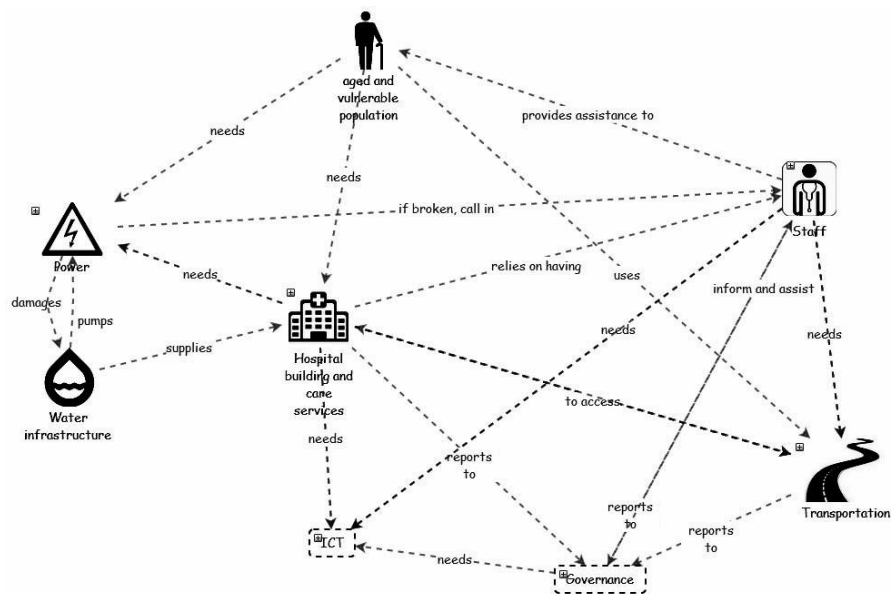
aged and vulnerable population

needs

provides assistance to

needs

Power

if broken, call in

Staff

needs

relies on having

uses

damages

pumps

inform and assist

needs

needs

supplies

Water infrastructure

Hospital building and care services

to access

needs

reports to

Transportation

reports to

reports to

ICT

needs

Governance